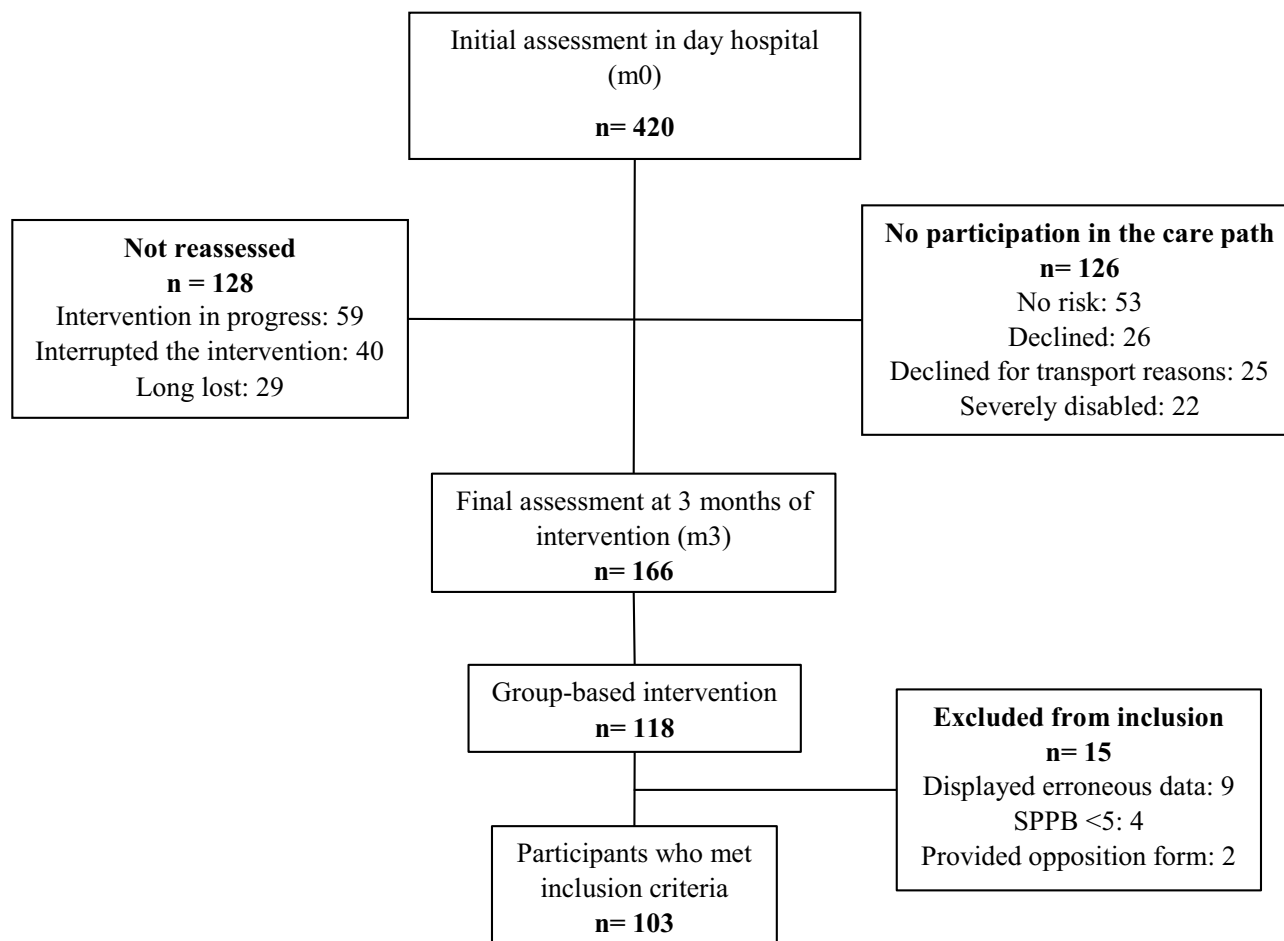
Initial assessment in day hospital (m0)

**n= 420**

**Not reassessed**
**n = 128**
Intervention in progress: 59
Interrupted the intervention: 40
Long lost: 29

**No participation in the care path**
**n= 126**
No risk: 53
Declined: 26
Declined for transport reasons: 25
Severely disabled: 22

Final assessment at 3 months of intervention (m3)
**n= 166**

Group-based intervention
**n= 118**

**Excluded from inclusion**
**n= 15**
Displayed erroneous data: 9
SPPB <5: 4
Provided opposition form: 2

Participants who met inclusion criteria
**n= 103**